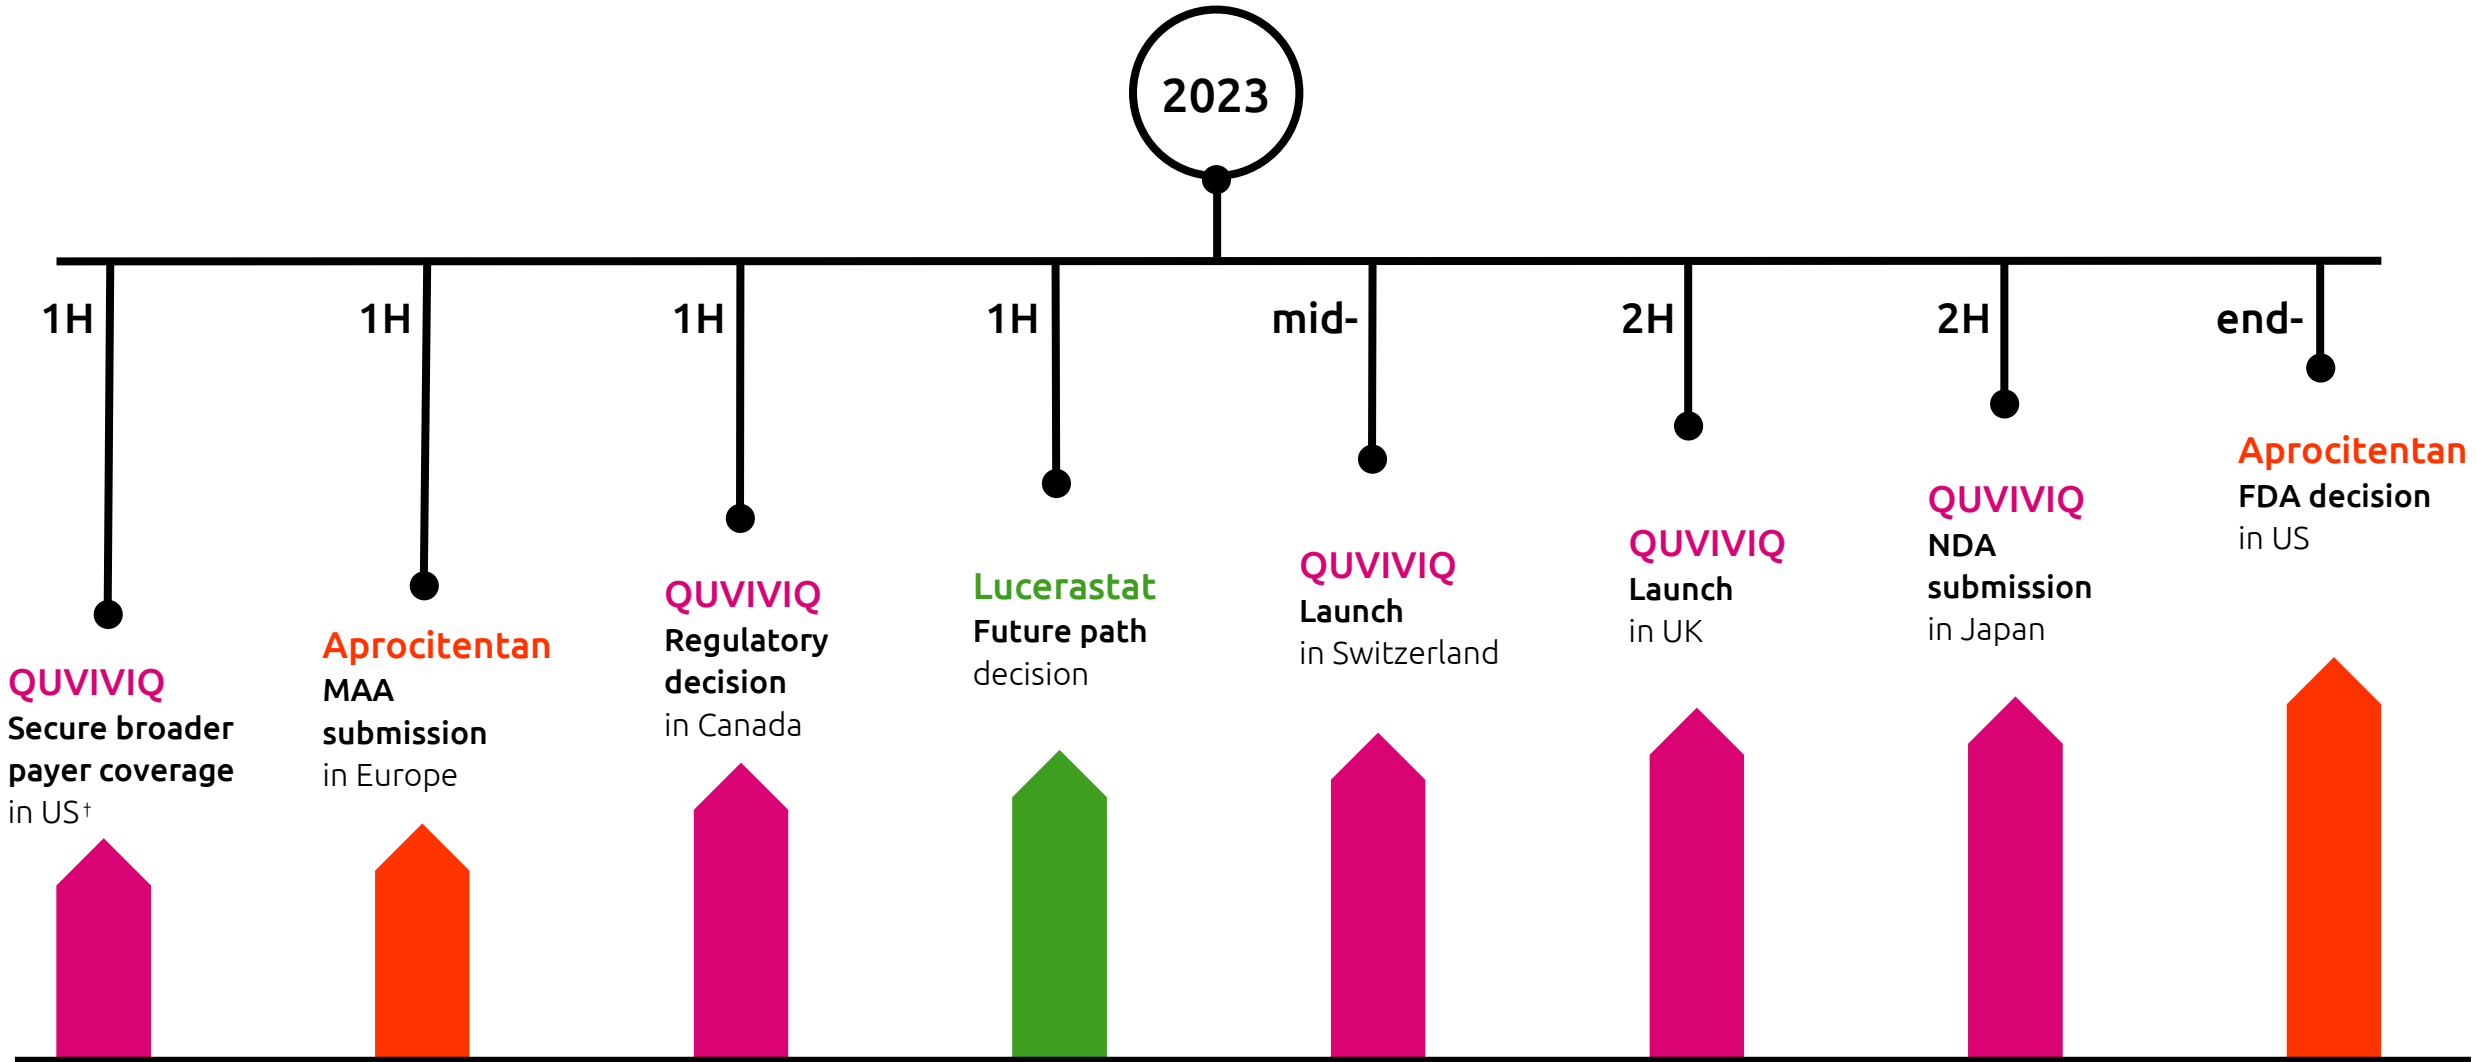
2023

1H

QUVIVIQ
Secure broader payer coverage
in US†

1H

Aprocitentan
MAA submission
in Europe

1H

QUVIVIQ
Regulatory decision
in Canada

1H

Lucerastat
Future path
decision

mid-

QUVIVIQ
Launch
in Switzerland

2H

QUVIVIQ
Launch
in UK

2H

QUVIVIQ
NDA submission
in Japan

end-

Aprocitentan
FDA decision
in US